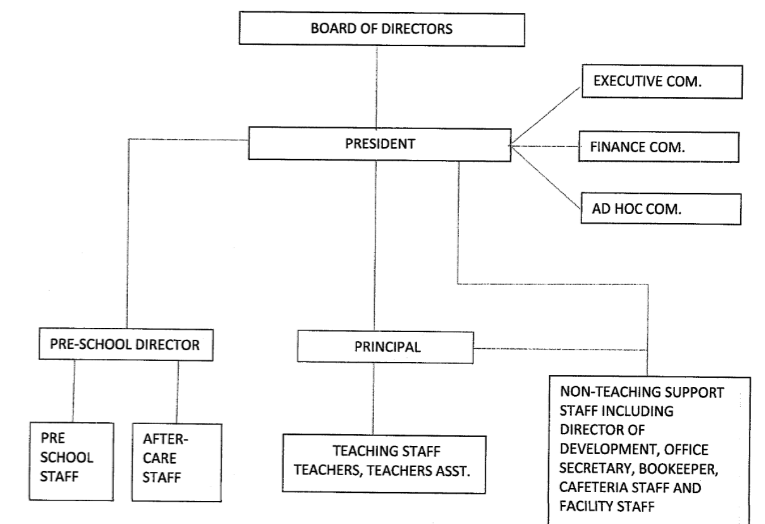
BOARD OF DIRECTORS

EXECUTIVE COM.

PRESIDENT

FINANCE COM.

AD HOC COM.

PRE-SCHOOL DIRECTOR

PRINCIPAL

NON-TEACHING SUPPORT STAFF INCLUDING DIRECTOR OF DEVELOPMENT, OFFICE SECRETARY, BOOKEEPER, CAFETERIA STAFF AND FACILITY STAFF

PRE SCHOOL STAFF

AFTER-CARE STAFF

TEACHING STAFF TEACHERS, TEACHERS ASST.